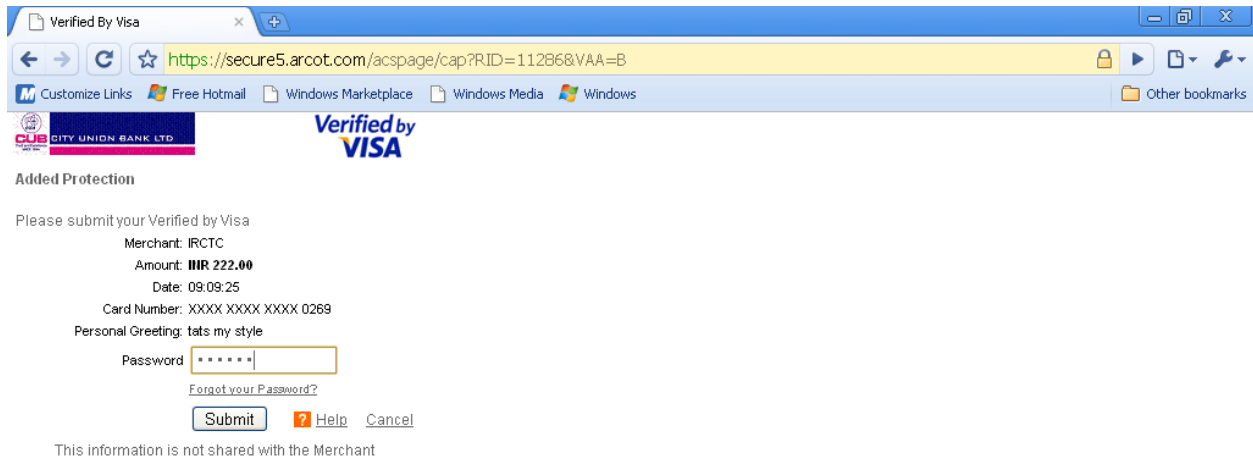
Verified By Visa
×
https://secure5.arcot.com/acspage/cap?RID=11286&VAA=B
Customize Links Free Hotmail Windows Marketplace Windows Media Windows
Other bookmarks
CUB CITY UNION BANK LTD
Verified by VISA
Added Protection

Please submit your Verified by Visa
Merchant: IRCTC
Amount: INR 222.00
Date: 09:09:25
Card Number: XXXX XXXX XXXX 0269
Personal Greeting: tats my style
Password ••••••
Forgot your Password?
Submit ? Help Cancel
This information is not shared with the Merchant